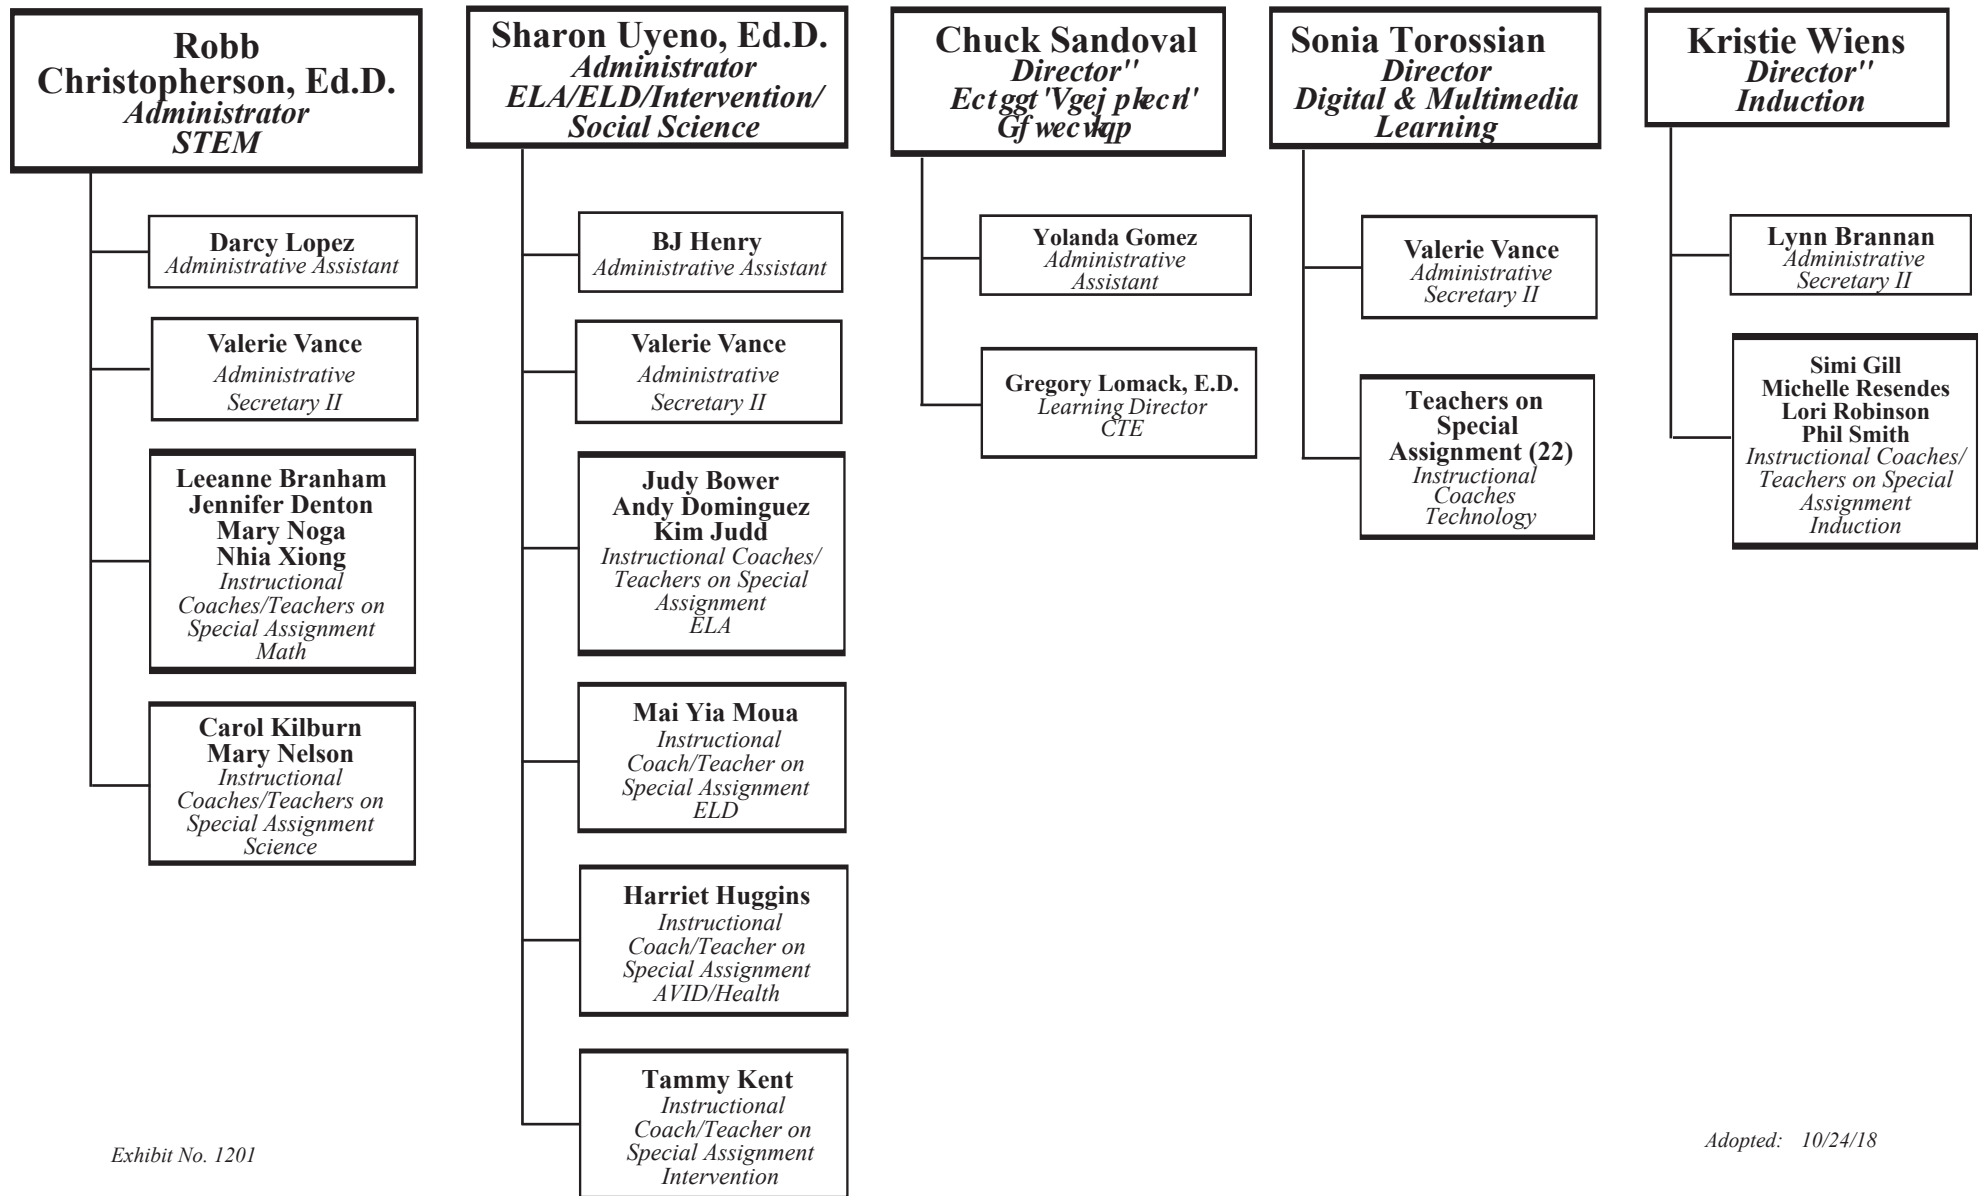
Robb Christopherson, Ed.D.
Administrator
STEM

Darcy Lopez
Administrative Assistant

Valerie Vance
Administrative Secretary II

Leeanne Branham
Jennifer Denton
Mary Noga
Nhia Xiong
Instructional Coaches/Teachers on Special Assignment
Math

Carol Kilburn
Mary Nelson
Instructional Coaches/Teachers on Special Assignment
Science

Sharon Uyeno, Ed.D.
Administrator
ELA/ELD/Intervention/ Social Science

BJ Henry
Administrative Assistant

Valerie Vance
Administrative Secretary II

Judy Bower
Andy Dominguez
Kim Judd
Instructional Coaches/ Teachers on Special Assignment
ELA

Mai Yia Moua
Instructional Coach/Teacher on Special Assignment
ELD

Harriet Huggins
Instructional Coach/Teacher on Special Assignment
AVID/Health

Tammy Kent
Instructional Coach/Teacher on Special Assignment
Intervention

Chuck Sandoval
Director''
Ect ggt 'Vgej plecn' Gf wecvkqp

Yolanda Gomez
Administrative Assistant

Gregory Lomack, E.D.
Learning Director
CTE

Sonia Torossian
Director
Digital & Multimedia Learning

Valerie Vance
Administrative Secretary II

Teachers on Special Assignment (22)
Instructional Coaches
Technology

Kristie Wiens
Director''
Induction

Lynn Brannan
Administrative Secretary II

Simi Gill
Michelle Resendes
Lori Robinson
Phil Smith
Instructional Coaches/ Teachers on Special Assignment
Induction

Exhibit No. 1201

Adopted: 10/24/18